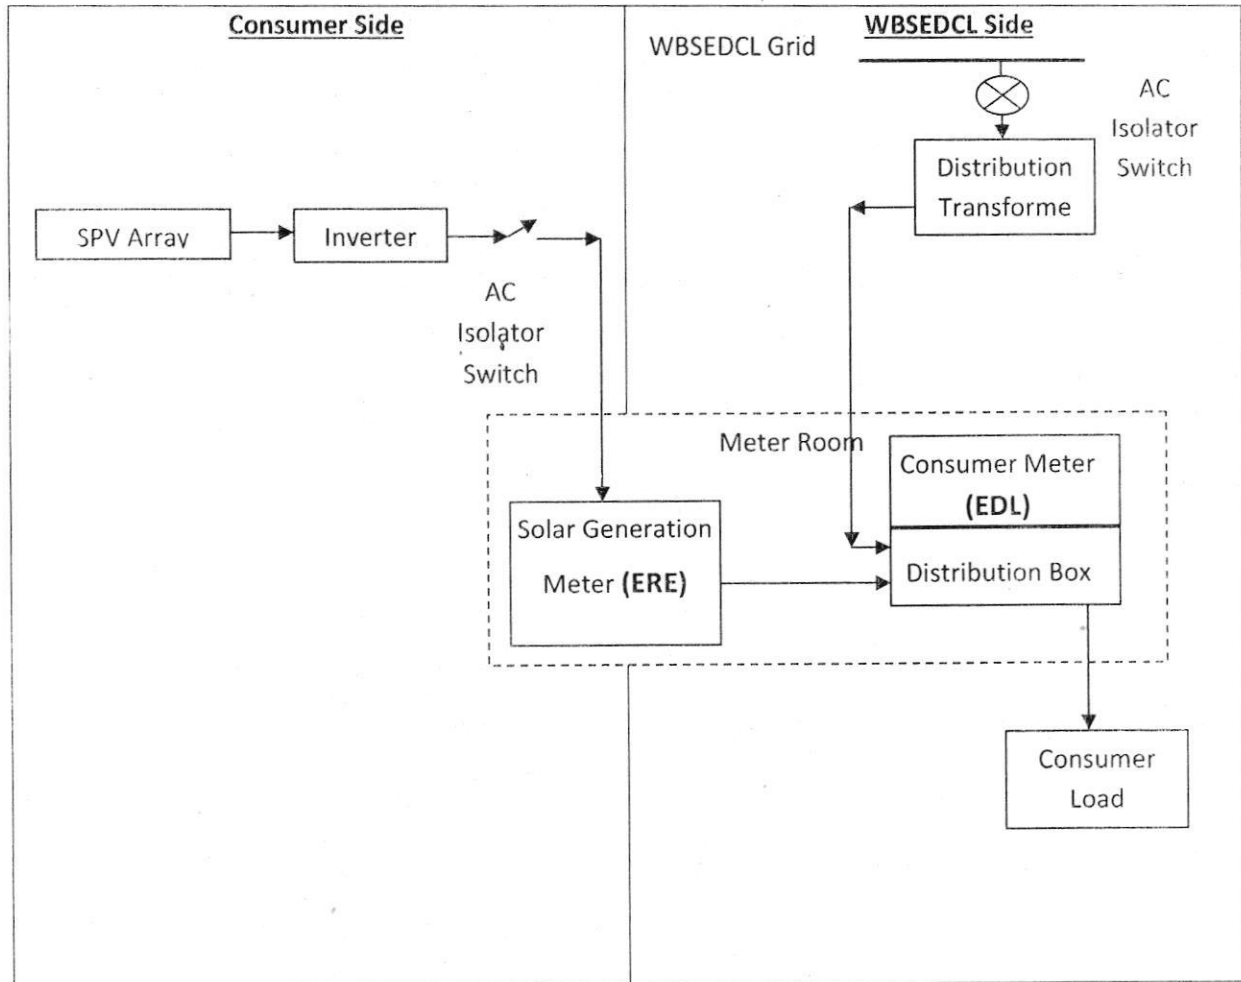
Consumer Side

WBSEDCL Side

WBSEDCL Grid

AC Isolator Switch

Distribution Transforme

SPV Arrav

Inverter

AC Isolator Switch

Meter Room

Consumer Meter (EDL)

Solar Generation Meter (ERE)

Distribution Box

Consumer Load